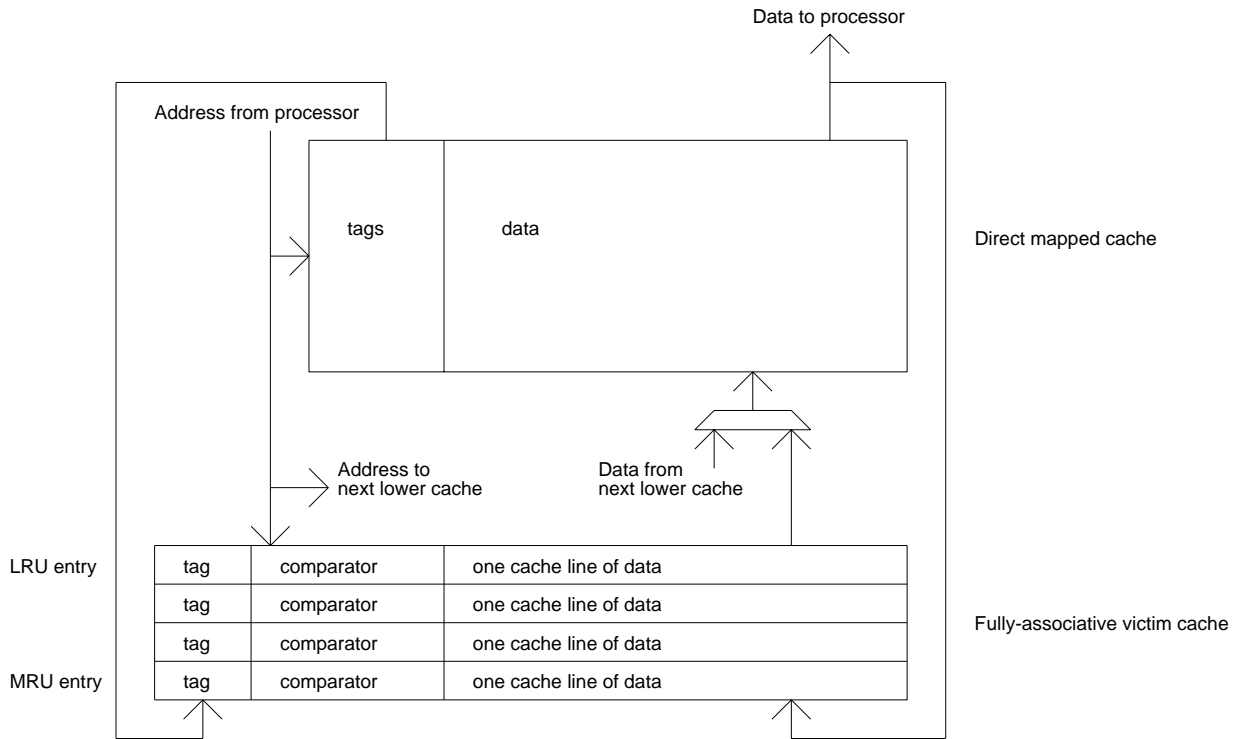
Data to processor

Address from processor

tags

data

Direct mapped cache

Address to next lower cache

Data from next lower cache

| | tag | comparator | one cache line of data |
|---|---|---|---|
| LRU entry | tag | comparator | one cache line of data |
| | tag | comparator | one cache line of data |
| | tag | comparator | one cache line of data |
| MRU entry | tag | comparator | one cache line of data |

Fully-associative victim cache